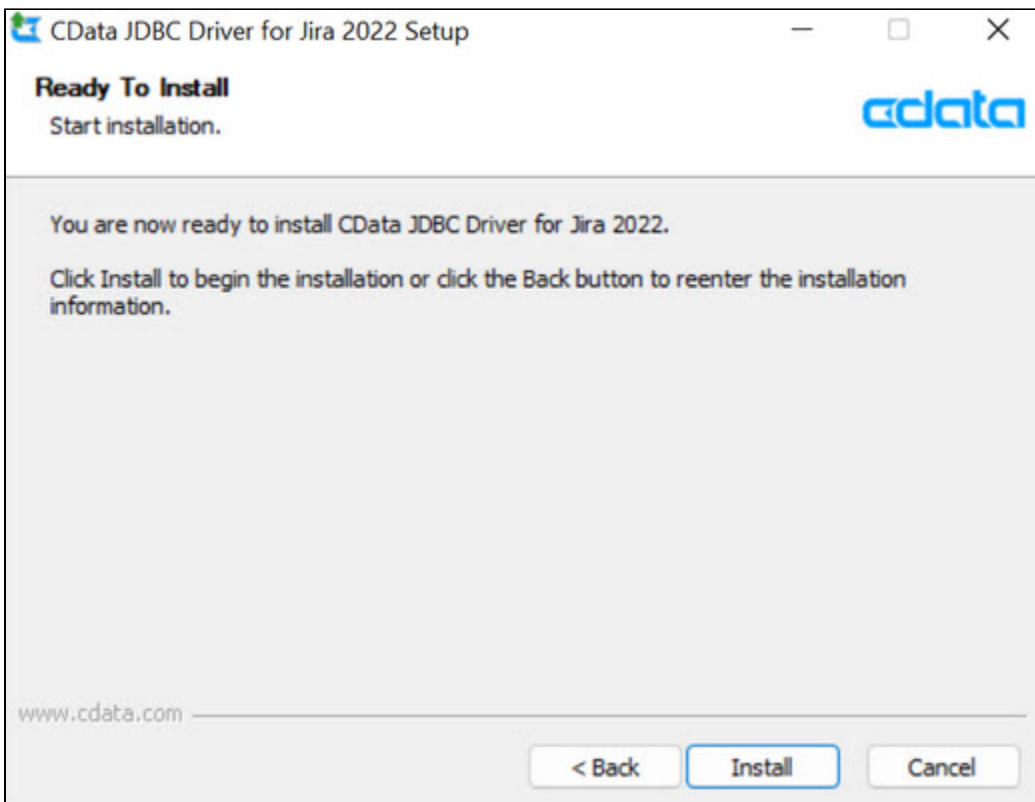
CData JDBC Driver for Jira 2022 Setup

Ready To Install

Start installation.

cdata

You are now ready to install CData JDBC Driver for Jira 2022.

Click Install to begin the installation or click the Back button to reenter the installation information.

www.cdata.com

< Back

Install

Cancel